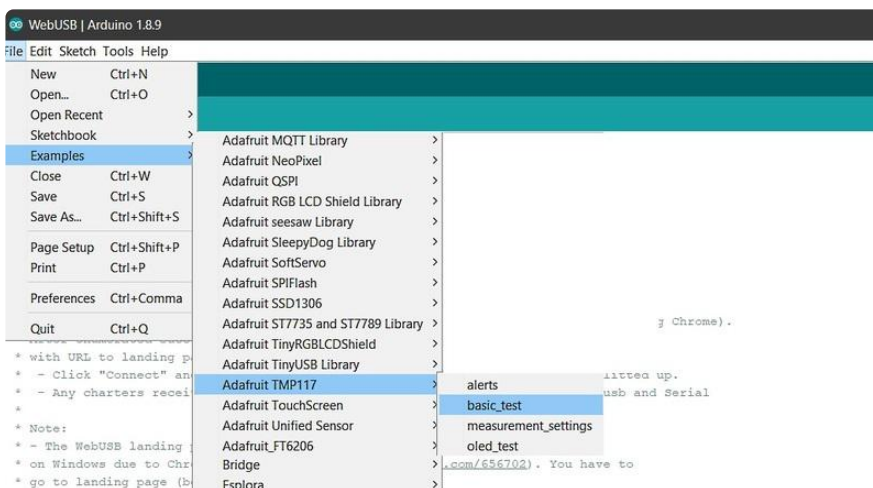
WebUSB | Arduino 1.8.9

File Edit Sketch Tools Help

New Ctrl+N
Open... Ctrl+O
Open Recent
Sketchbook
Examples
Close Ctrl+W
Save Ctrl+S
Save As... Ctrl+Shift+S
Page Setup Ctrl+Shift+P
Print Ctrl+P
Preferences Ctrl+Comma
Quit Ctrl+Q

Adafruit MQTT Library
Adafruit NeoPixel
Adafruit QSPI
Adafruit RGB LCD Shield Library
Adafruit seesaw Library
Adafruit SleepyDog Library
Adafruit SoftServo
Adafruit SPIFlash
Adafruit SSD1306
Adafruit ST7735 and ST7789 Library
Adafruit TinyRGBLCDShield
Adafruit TinyUSB Library
Adafruit TMP117
Adafruit TouchScreen
Adafruit Unified Sensor
Adafruit_FT6206
Bridge
Esplora

alerts
basic_test
measurement_settings
oled_test

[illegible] Chrome).
* with URL to landing p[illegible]
* - Click "Connect" an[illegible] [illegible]itted up.
* - Any charters recei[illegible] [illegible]usb and Serial
*
* Note:
* - The WebUSB landing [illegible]
* on Windows due to Chr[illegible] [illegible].com/656702). You have to
* go to landing page (b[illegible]